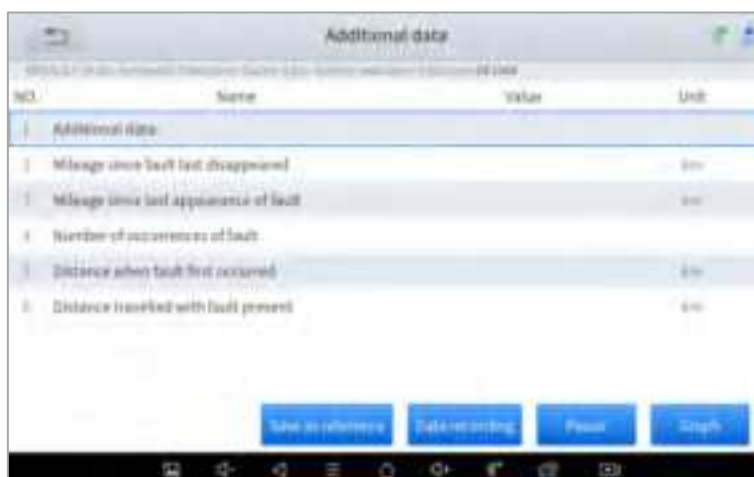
Additional data

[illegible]

| NO. | Name | Value | Unit |
|---|---|---|---|
| 1 | Additional data | | |
| 2 | Mileage since fault last disappeared | | km |
| 3 | Mileage since last appearance of fault | | km |
| 4 | Number of occurrences of fault | | |
| 5 | Distance when fault first occurred | | km |
| 6 | Distance travelled with fault present | | km |

Save as reference
Data recording
Pause
Graph